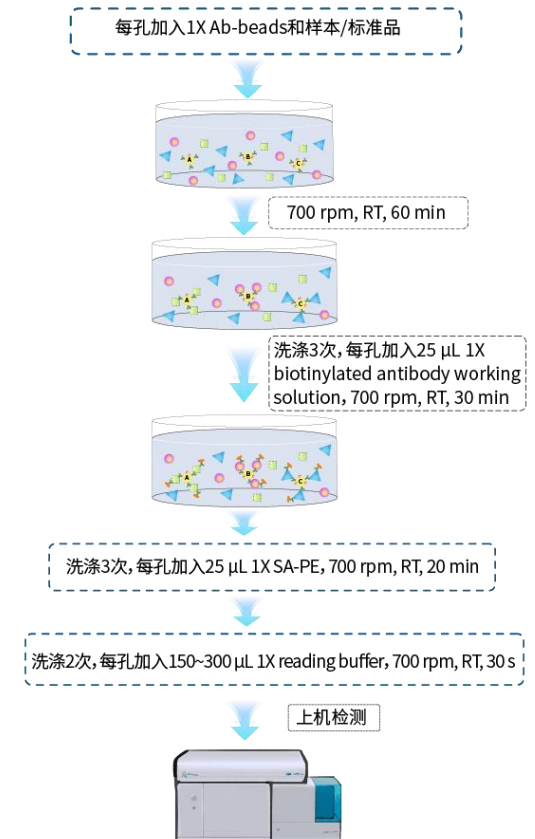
每孔加入1X Ab-beads和样本/标准品

A B C

700 rpm, RT, 60 min

A B C

洗涤3次，每孔加入25 µL 1X biotinylated antibody working solution, 700 rpm, RT, 30 min

A B C

洗涤3次，每孔加入25 µL 1X SA-PE, 700 rpm, RT, 20 min

洗涤2次，每孔加入150~300 µL 1X reading buffer, 700 rpm, RT, 30 s

上机检测